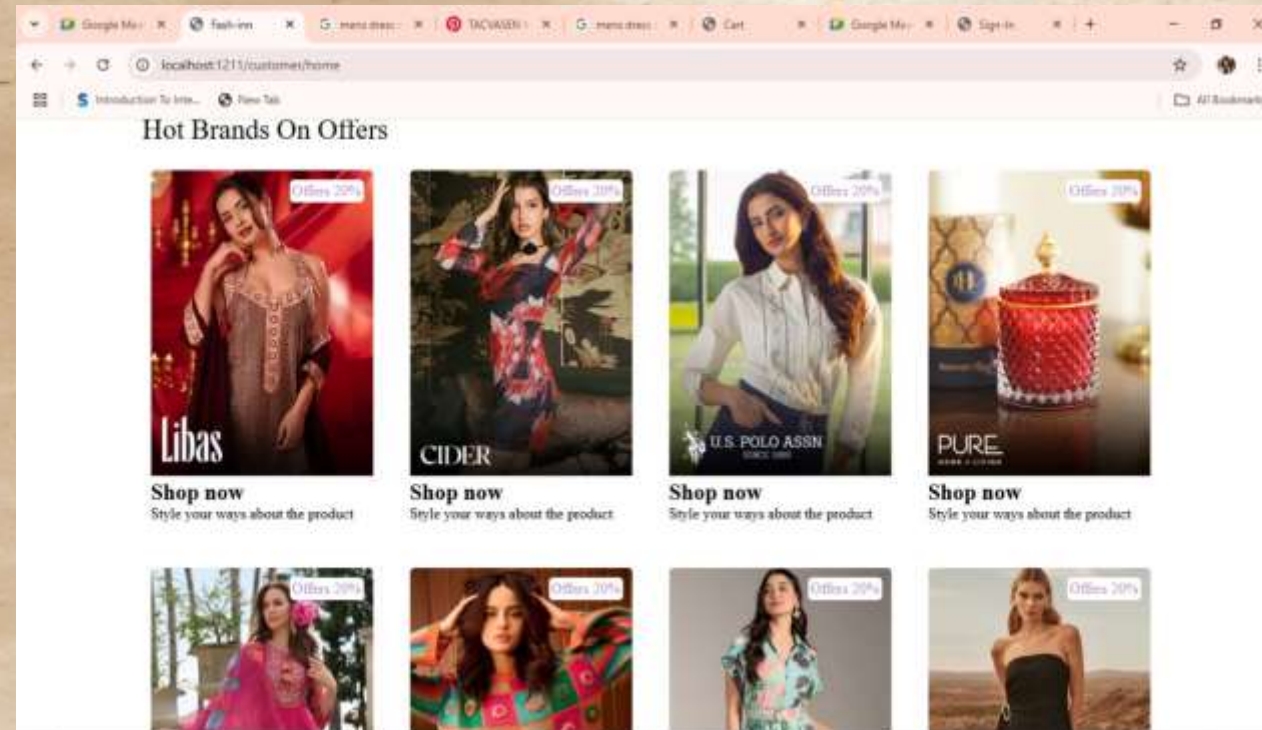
Google Me × Fash-inn × mens dress × TACVASEN × mens dress × Cart × Google Me × Sign-in × +

localhost:1211/customer/home

Introduction To Inte... New Tab

All Bookmarks

Hot Brands On Offers

Offers 20%

Libas

Shop now

Style your ways about the product

Offers 20%

CIDER

Shop now

Style your ways about the product

Offers 20%

U.S. POLO ASSN
SINCE 1890

Shop now

Style your ways about the product

Offers 20%

PURE
HOME + LIVING

Shop now

Style your ways about the product

Offers 20%

Offers 20%

Offers 20%

Offers 20%